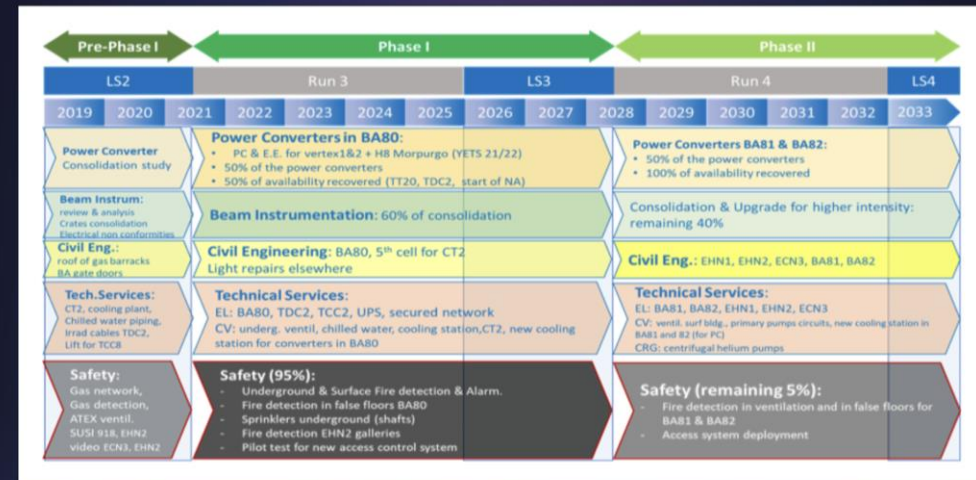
Pre-Phase I

Phase I

Phase II

LS2

Run 3

LS3

Run 4

LS4

2019 2020 2021 2022 2023 2024 2025 2026 2027 2028 2029 2030 2031 2032 2033

Power Converter
Consolidation study

Power Converters in BA80:
- PC & E.E. for vertex1&2 + H8 Morpurgo (YETS 21/22)
- 50% of the power converters
- 50% of availability recovered (TT20, TDC2, start of NA)

Power Converters BA81 & BA82:
- 50% of the power converters
- 100% of availability recovered

Beam Instrum:
review & analysis
Crates consolidation
Electrical non conformities

Beam Instrumentation: 60% of consolidation

Consolidation & Upgrade for higher intensity: remaining 40%

Civil Eng.:
roof of gas barracks
BA gate doors

Civil Engineering: BA80, 5th cell for CT2
Light repairs elsewhere

Civil Eng.: EHN1, EHN2, ECN3, BA81, BA82

Tech.Services:
CT2, cooling plant,
Chilled water piping,
Irrad cables TDC2,
Lift for TCC8

Technical Services:
EL: BA80, TDC2, TCC2, UPS, secured network
CV: underg. ventil, chilled water, cooling station,CT2, new cooling station for converters in BA80

Technical Services:
EL: BA81, BA82, EHN1, EHN2, ECN3
CV: ventil. surf bldg., primary pumps circuits, new cooling station in BA81 and 82 (for PC)
CRG: centrifugal helium pumps

Safety:
Gas network,
Gas detection,
ATEX ventil.
SUSI 918, EHN2
video ECN3, EHN2

Safety (95%):
- Underground & Surface Fire detection & Alarm.
- Fire detection in false floors BA80
- Sprinklers underground (shafts)
- Fire detection EHN2 galleries
- Pilot test for new access control system

Safety (remaining 5%):
- Fire detection in ventilation and in false floors for BA81 & BA82
- Access system deployment